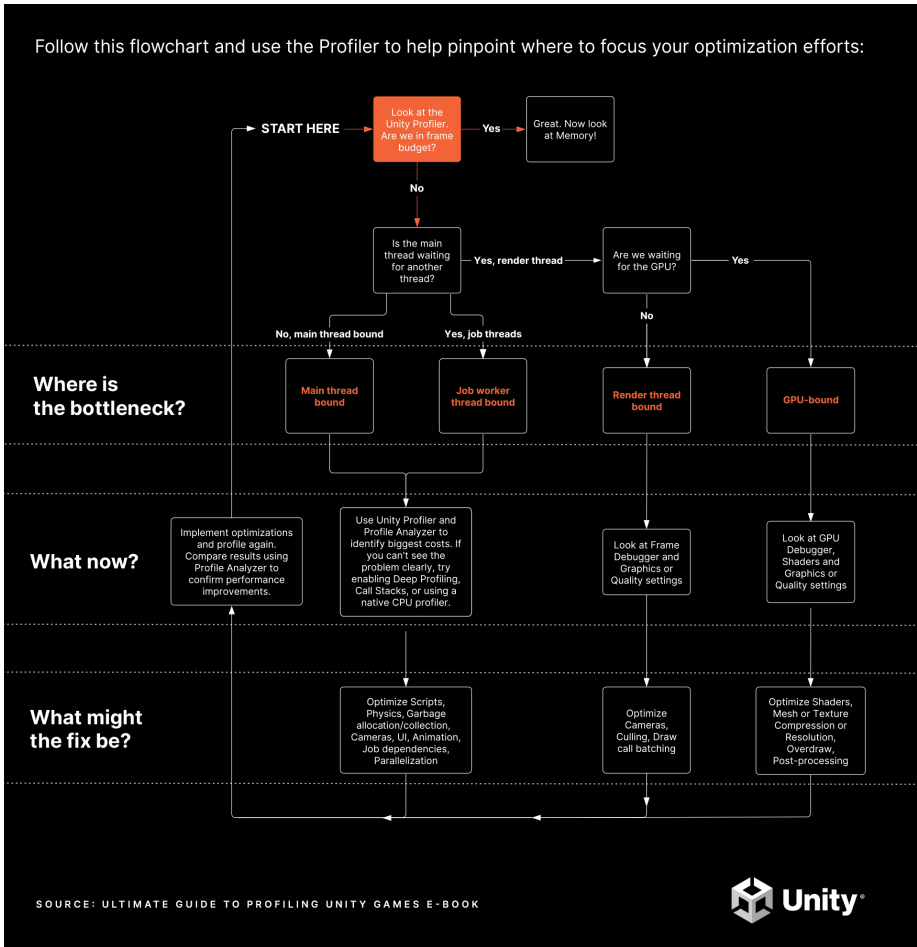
Follow this flowchart and use the Profiler to help pinpoint where to focus your optimization efforts:

START HERE

Look at the Unity Profiler. Are we in frame budget?

Yes

Great. Now look at Memory!

No

Is the main thread waiting for another thread?

Yes, render thread

Are we waiting for the GPU?

Yes

No, main thread bound

Yes, job threads

No

Where is the bottleneck?

Main thread bound

Job worker thread bound

Render thread bound

GPU-bound

What now?

Implement optimizations and profile again. Compare results using Profile Analyzer to confirm performance improvements.

Use Unity Profiler and Profile Analyzer to identify biggest costs. If you can't see the problem clearly, try enabling Deep Profiling, Call Stacks, or using a native CPU profiler.

Look at Frame Debugger and Graphics or Quality settings

Look at GPU Debugger, Shaders and Graphics or Quality settings

What might the fix be?

Optimize Scripts, Physics, Garbage allocation/collection, Cameras, UI, Animation, Job dependencies, Parallelization

Optimize Cameras, Culling, Draw call batching

Optimize Shaders, Mesh or Texture Compression or Resolution, Overdraw, Post-processing

SOURCE: ULTIMATE GUIDE TO PROFILING UNITY GAMES E-BOOK

Unity®